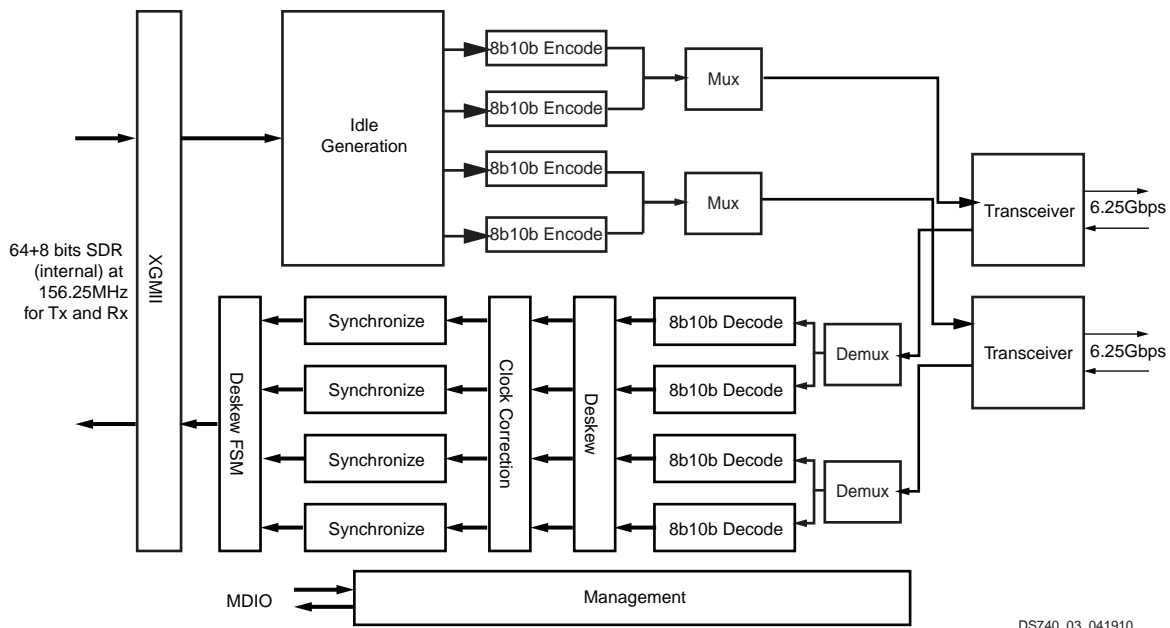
XGMII

Idle Generation

8b10b Encode
8b10b Encode
8b10b Encode
8b10b Encode

Mux
Mux

Transceiver
6.25Gbps
Transceiver
6.25Gbps

64+8 bits SDR (internal) at 156.25MHz for Tx and Rx

Deskew FSM

Synchronize
Synchronize
Synchronize
Synchronize

Clock Correction

Deskew

8b10b Decode
8b10b Decode
8b10b Decode
8b10b Decode

Demux
Demux

MDIO

Management

DS740_03_041910